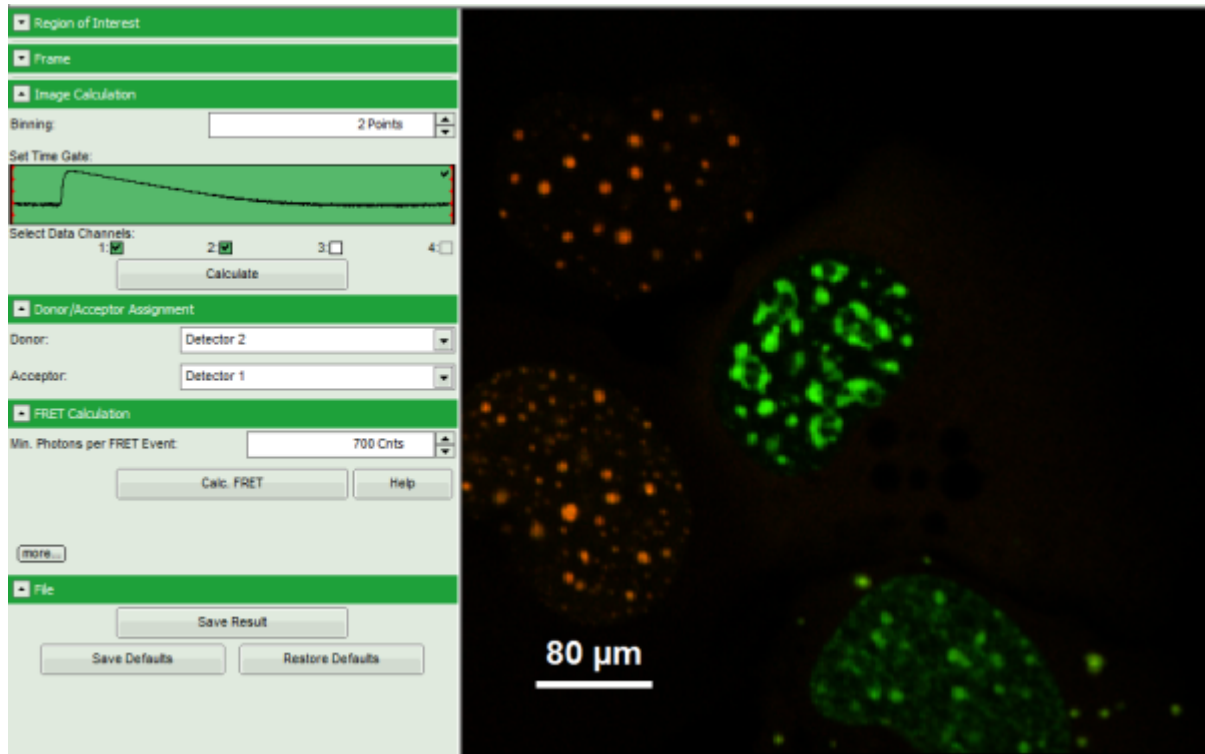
Region of Interest
Frame
Image Calculation
Binning: 2 Points
Set Time Gate:
Select Data Channels:
1: 2: 3: 4:
Calculate
Donor/Acceptor Assignment
Donor: Detector 2
Acceptor: Detector 1
FRET Calculation
Min. Photons per FRET Event: 700 Cnts
Calc. FRET
Help
more...
File
Save Result
Save Defaults
Restore Defaults
80 µm